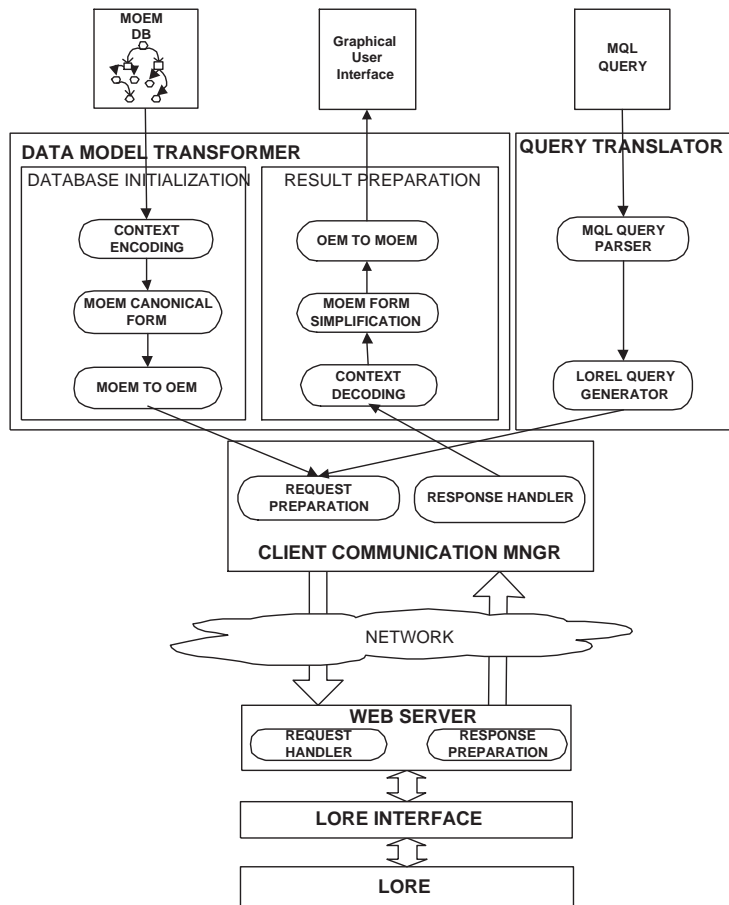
MOEM DB

Graphical User Interface

MQL QUERY

DATA MODEL TRANSFORMER

DATABASE INITIALIZATION

CONTEXT ENCODING

MOEM CANONICAL FORM

MOEM TO OEM

RESULT PREPARATION

OEM TO MOEM

MOEM FORM SIMPLIFICATION

CONTEXT DECODING

QUERY TRANSLATOR

MQL QUERY PARSER

LOREL QUERY GENERATOR

REQUEST PREPARATION

RESPONSE HANDLER

CLIENT COMMUNICATION MNGR

NETWORK

WEB SERVER

REQUEST HANDLER

RESPONSE PREPARATION

LORE INTERFACE

LORE